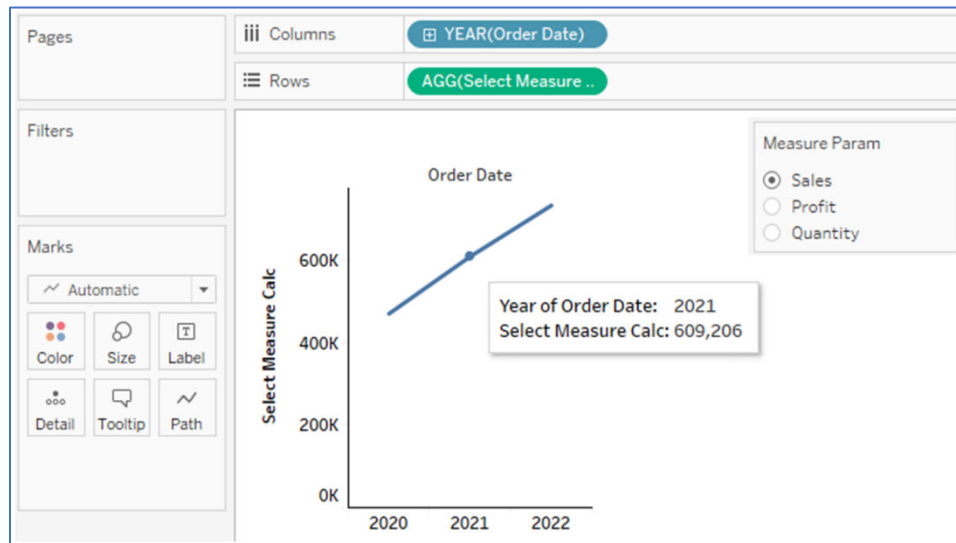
Pages

iii Columns

⊞ YEAR(Order Date)

☰ Rows

AGG(Select Measure ..

Filters

Marks

Automatic

Color

Size

Label

Detail

Tooltip

Path

Order Date

Select Measure Calc

600K

400K

200K

0K

2020

2021

2022

Year of Order Date: 2021
Select Measure Calc: 609,206

Measure Param

Sales

Profit

Quantity